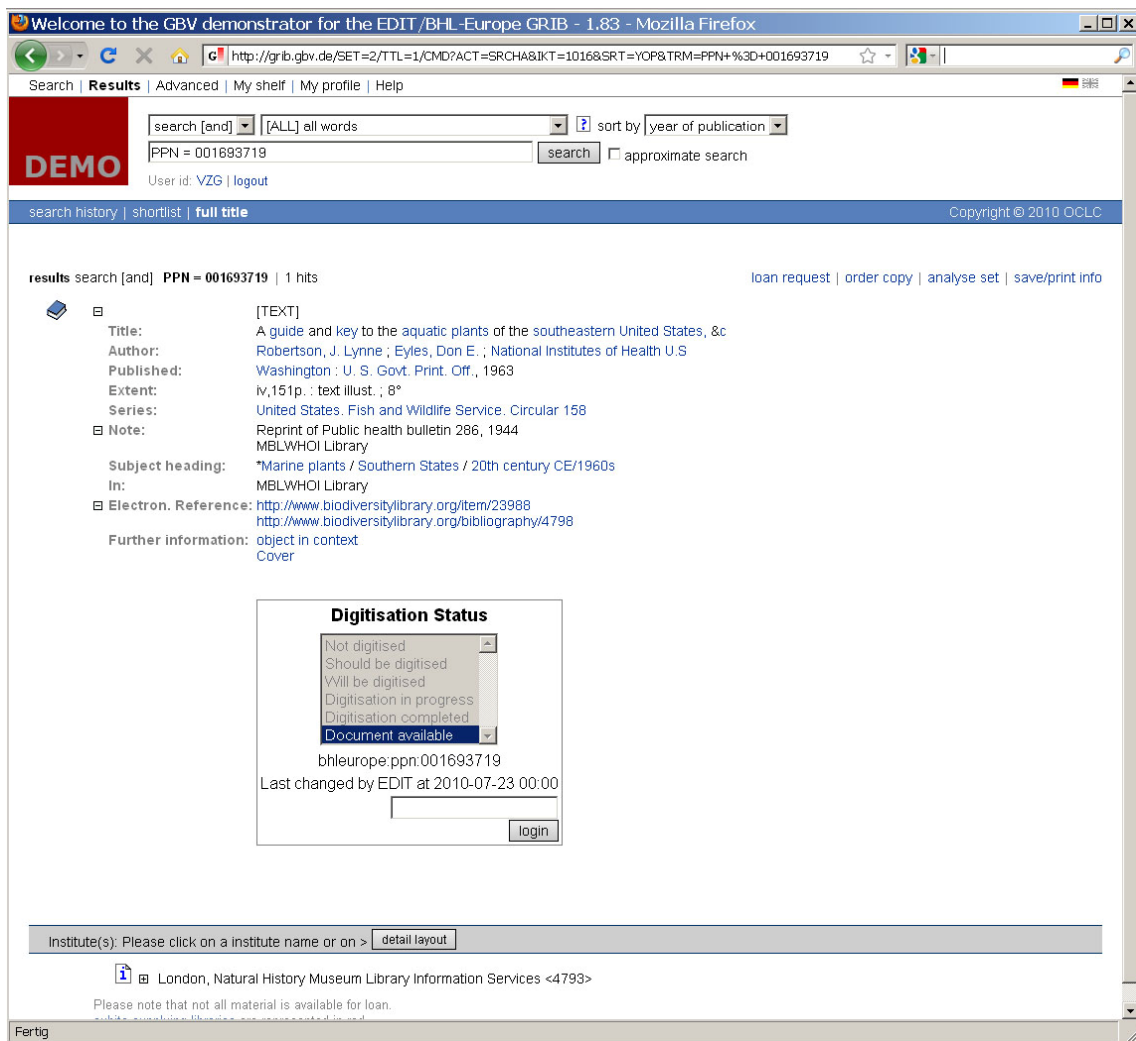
Welcome to the GBV demonstrator for the EDIT/BHL-Europe GRIB - 1.83 - Mozilla Firefox

http://grib.gbv.de/SET=2/TTL=1/CMD?ACT=SRCHA&IKT=1016&SRT=YOP&TRM=PPN+%3D+001693719

Search | Results | Advanced | My shelf | My profile | Help

DEMO

search [and] [ALL] all words ? sort by year of publication

PPN = 001693719 search approximate search

User id: VZG | logout

search history | shortlist | full title

Copyright © 2010 OCLC

results search [and] PPN = 001693719 | 1 hits

loan request | order copy | analyse set | save/print info

[TEXT]

| | |
|---|---|
| Title: | A guide and key to the aquatic plants of the southeastern United States, &c |
| Author: | Robertson, J. Lynne ; Eyles, Don E. ; National Institutes of Health U.S |
| Published: | Washington : U. S. Govt. Print. Off., 1963 |
| Extent: | iv,151p. : text illust. ; 8° |
| Series: | United States. Fish and Wildlife Service. Circular 158 |
| Note: | Reprint of Public health bulletin 286, 1944<br>MBLWHOI Library |
| Subject heading: | *Marine plants / Southern States / 20th century CE/1960s |
| In: | MBLWHOI Library |
| Electron. Reference: | http://www.biodiversitylibrary.org/item/23988<br>http://www.biodiversitylibrary.org/bibliography/4798 |
| Further information: | object in context<br>Cover |

Digitisation Status

Not digitised
Should be digitised
Will be digitised
Digitisation in progress
Digitisation completed
Document available

bhleurope:ppn:001693719

Last changed by EDIT at 2010-07-23 00:00

login

Institute(s): Please click on a institute name or on > detail layout

London, Natural History Museum Library Information Services <4793>

Please note that not all material is available for loan.

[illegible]

Fertig